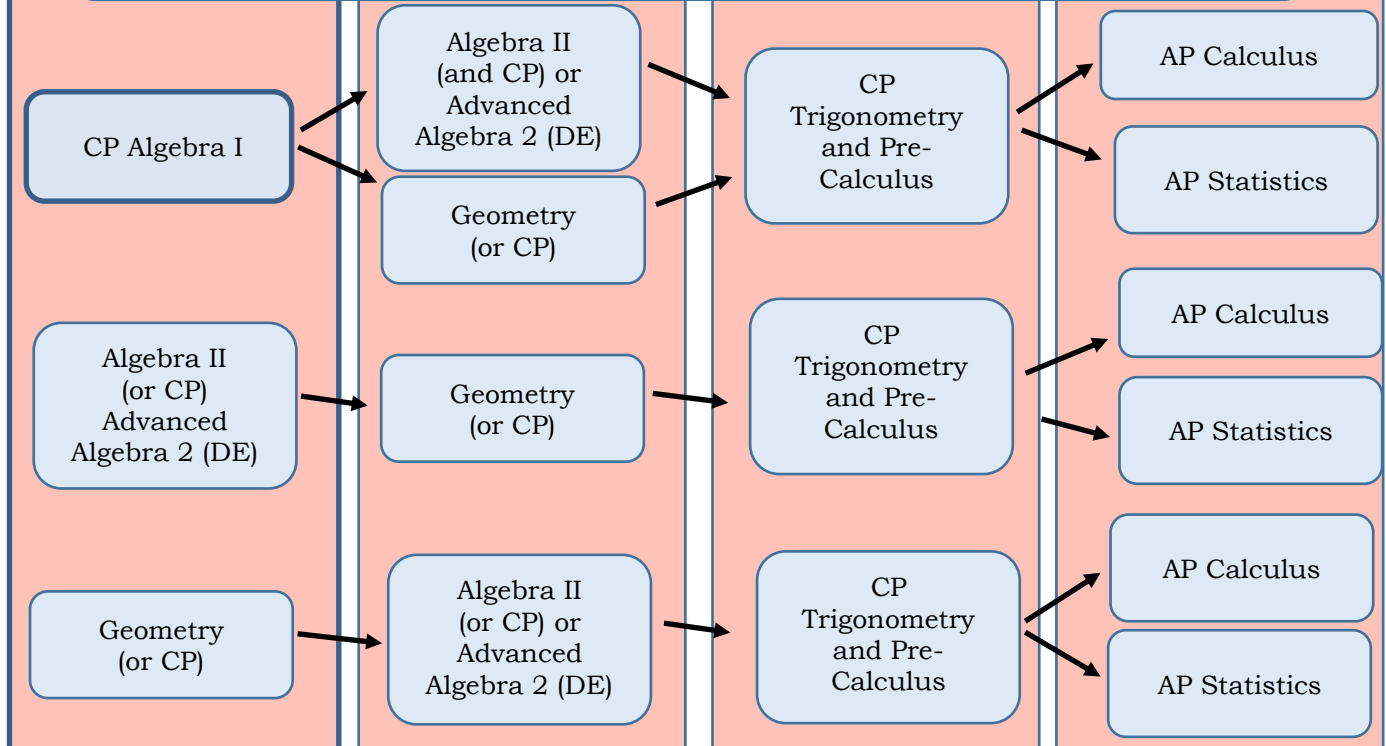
CP Algebra I

Algebra II (and CP) or Advanced Algebra 2 (DE)

Geometry (or CP)

CP Trigonometry and Pre-Calculus

AP Calculus

AP Statistics

Algebra II (or CP) Advanced Algebra 2 (DE)

Geometry (or CP)

CP Trigonometry and Pre-Calculus

AP Calculus

AP Statistics

Geometry (or CP)

Algebra II (or CP) or Advanced Algebra 2 (DE)

CP Trigonometry and Pre-Calculus

AP Calculus

AP Statistics